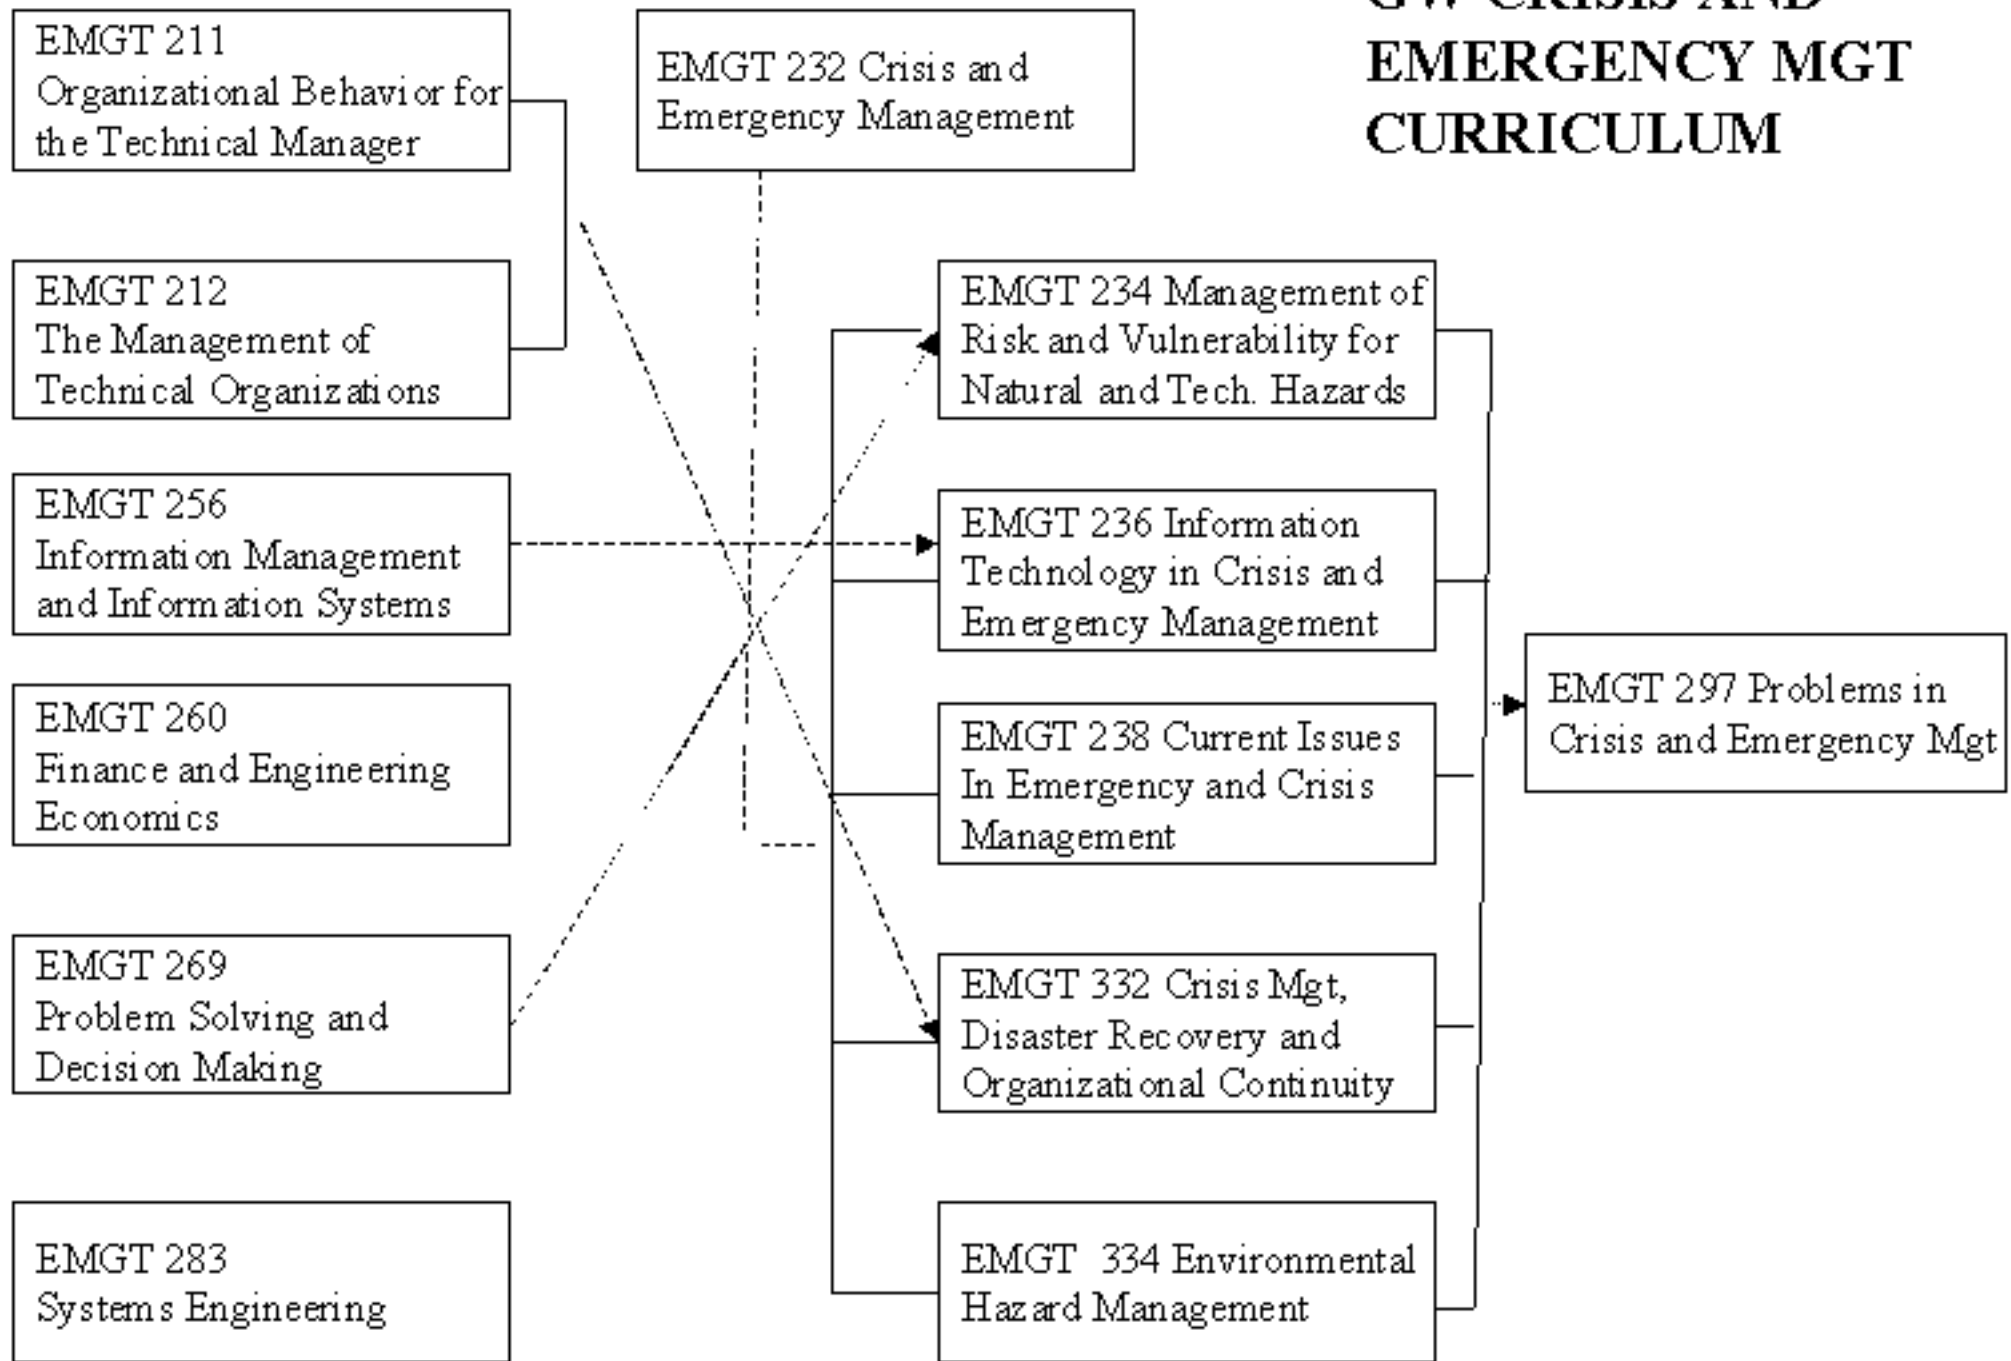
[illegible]
EMERGENCY MGT
CURRICULUM

EMGT 211
Organizational Behavior for the Technical Manager

EMGT 212
The Management of Technical Organizations

EMGT 256
Information Management and Information Systems

EMGT 260
Finance and Engineering Economics

EMGT 269
Problem Solving and Decision Making

EMGT 283
Systems Engineering

EMGT 232 Crisis and Emergency Management

EMGT 234 Management of Risk and Vulnerability for Natural and Tech. Hazards

EMGT 236 Information Technology in Crisis and Emergency Management

EMGT 238 Current Issues In Emergency and Crisis Management

EMGT 332 Crisis Mgt, Disaster Recovery and Organizational Continuity

EMGT 334 Environmental Hazard Management

EMGT 297 Problems in Crisis and Emergency Mgt